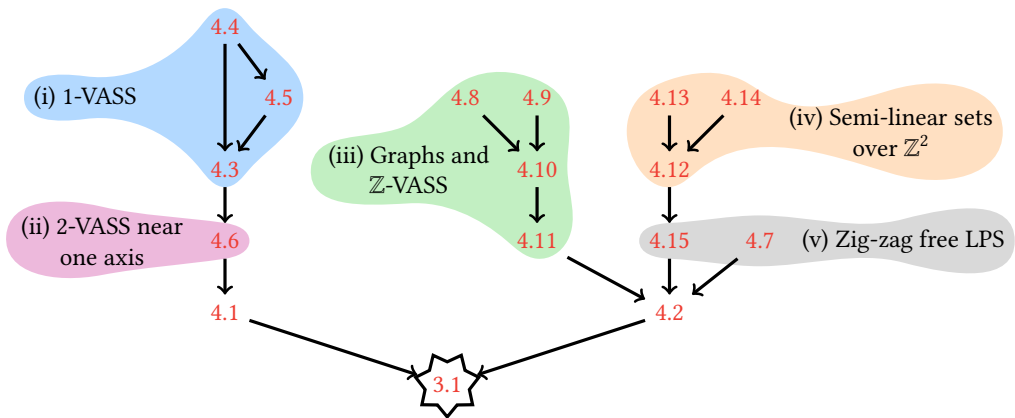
4.4

4.5

(i) 1-VASS

4.3

(ii) 2-VASS near one axis

4.6

4.1

4.8

4.9

(iii) Graphs and $\mathbb{Z}$-VASS

4.10

4.11

4.13

4.14

(iv) Semi-linear sets over $\mathbb{Z}^2$

4.12

4.15

4.7

(v) Zig-zag free LPS

4.2

3.1